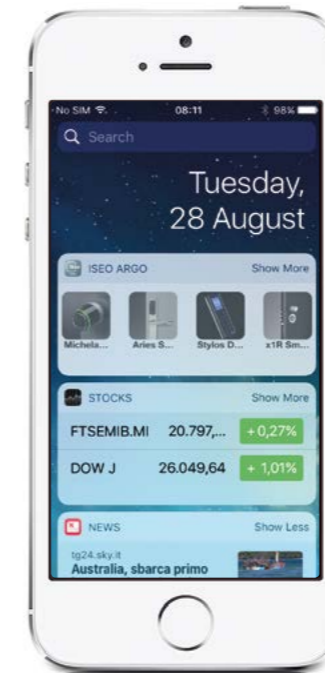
No SIM 08:11 98%

Search

Tuesday, 28 August

ISEO ARGO Show More

Michela... Aries S... Stylos D... x1R Sm...

STOCKS Show More

| FTSEMIB.MI | 20.797,... | + 0,27% |
|---|---|---|
| DOW J | 26.049,64 | + 1,01% |

NEWS Show Less

tg24.sky.it
Australia, sbarca primo